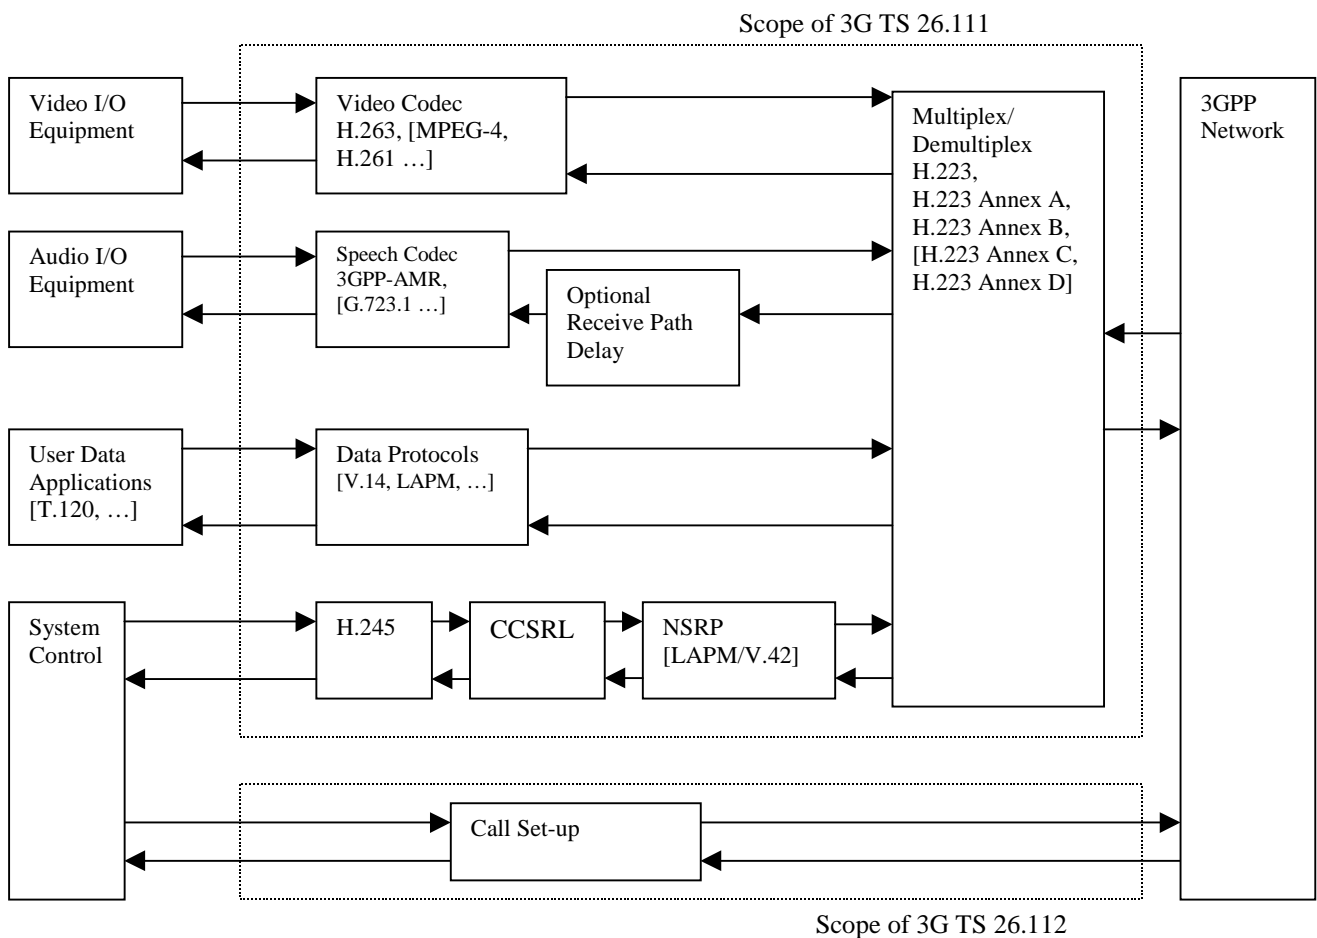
Scope of 3G TS 26.111

Video I/O Equipment

Video Codec H.263, [MPEG-4, H.261 …]

Multiplex/ Demultiplex H.223, H.223 Annex A, H.223 Annex B, [H.223 Annex C, H.223 Annex D]

3GPP Network

Audio I/O Equipment

Speech Codec 3GPP-AMR, [G.723.1 …]

Optional Receive Path Delay

User Data Applications [T.120, …]

Data Protocols [V.14, LAPM, …]

System Control

H.245

CCSRL

NSRP [LAPM/V.42]

Call Set-up

Scope of 3G TS 26.112